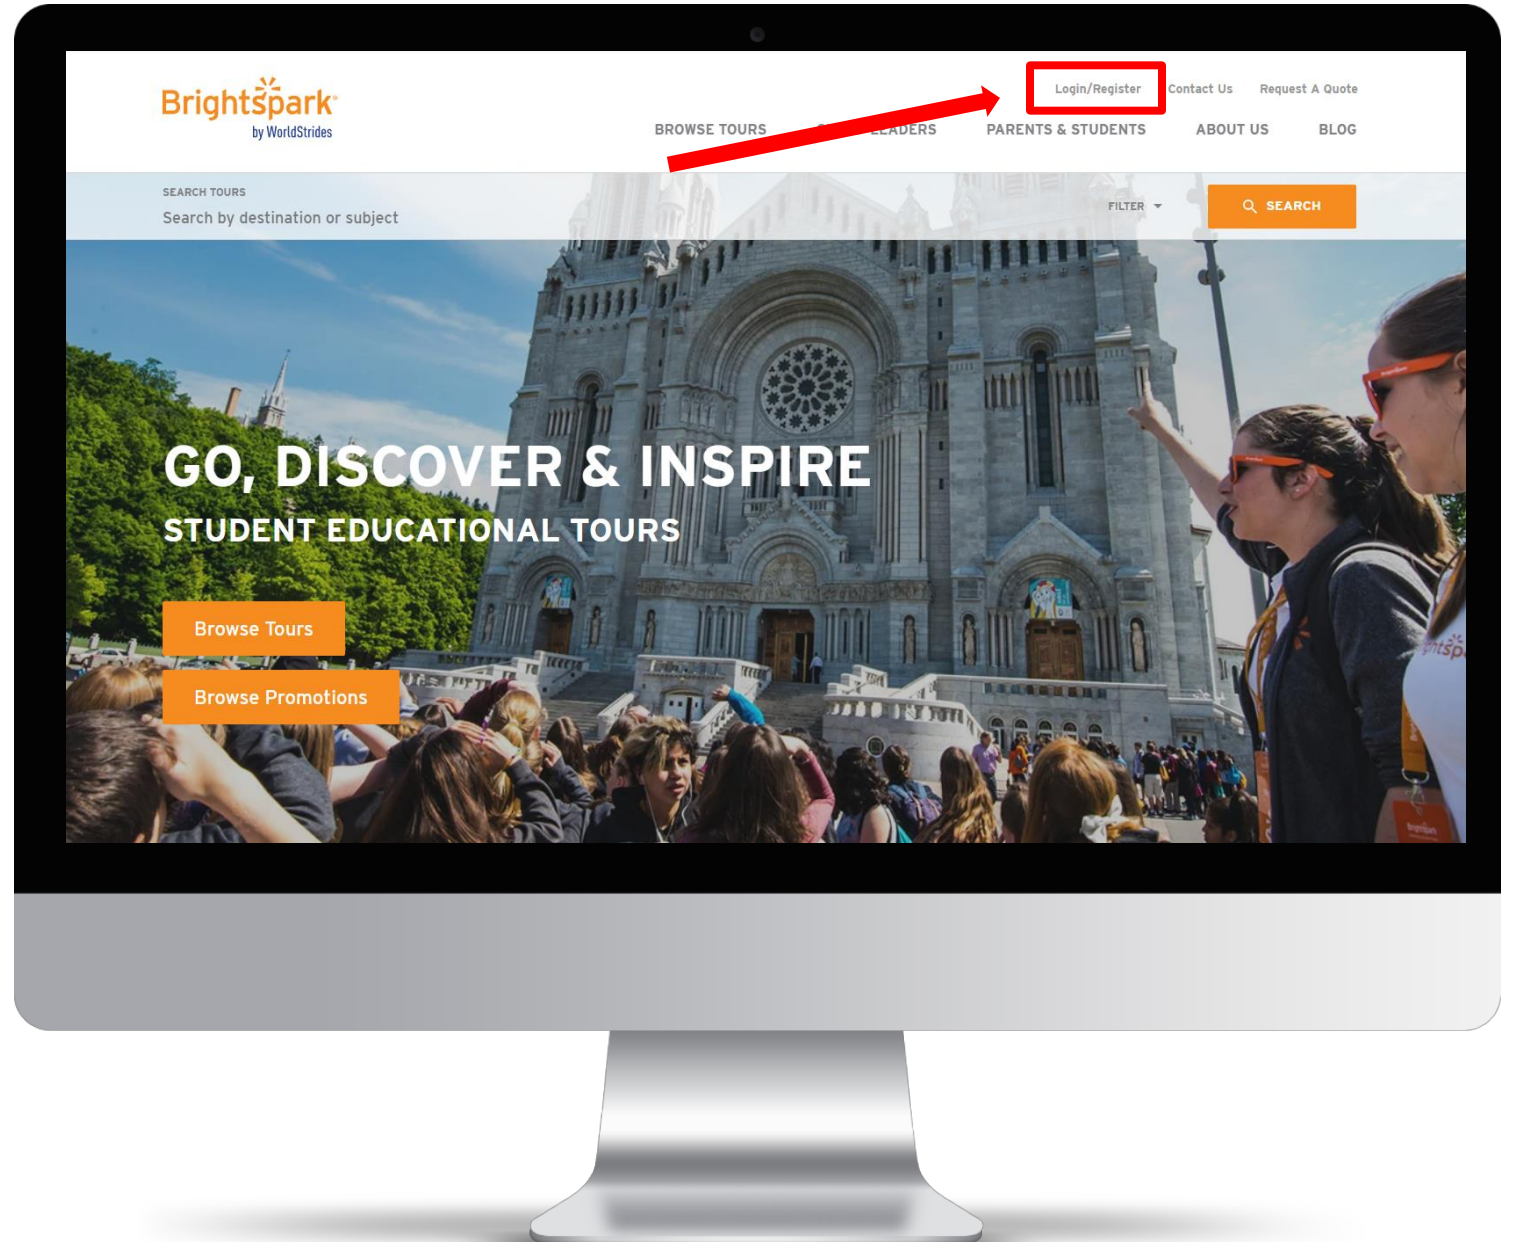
Brightspark
by WorldStrides

Login/Register Contact Us Request A Quote

BROWSE TOURS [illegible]EADERS PARENTS & STUDENTS ABOUT US BLOG

SEARCH TOURS
Search by destination or subject

FILTER

SEARCH

GO, DISCOVER & INSPIRE
STUDENT EDUCATIONAL TOURS

Browse Tours

Browse Promotions